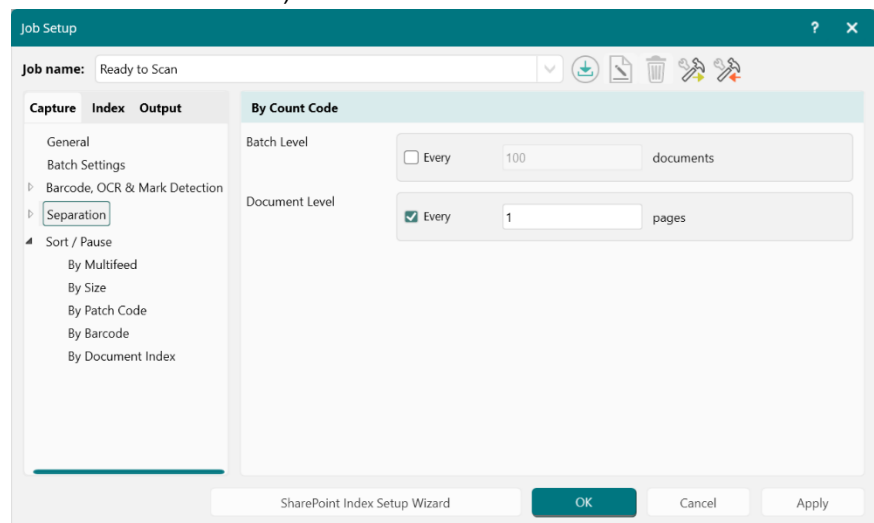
Job Setup

?

Job name: Ready to Scan

Capture Index Output

General
Batch Settings
Barcode, OCR & Mark Detection
Separation
Sort / Pause
By Multifeed
By Size
By Patch Code
By Barcode
By Document Index

By Count Code

Batch Level
Every 100 documents

Document Level
Every 1 pages

SharePoint Index Setup Wizard
OK
Cancel
Apply